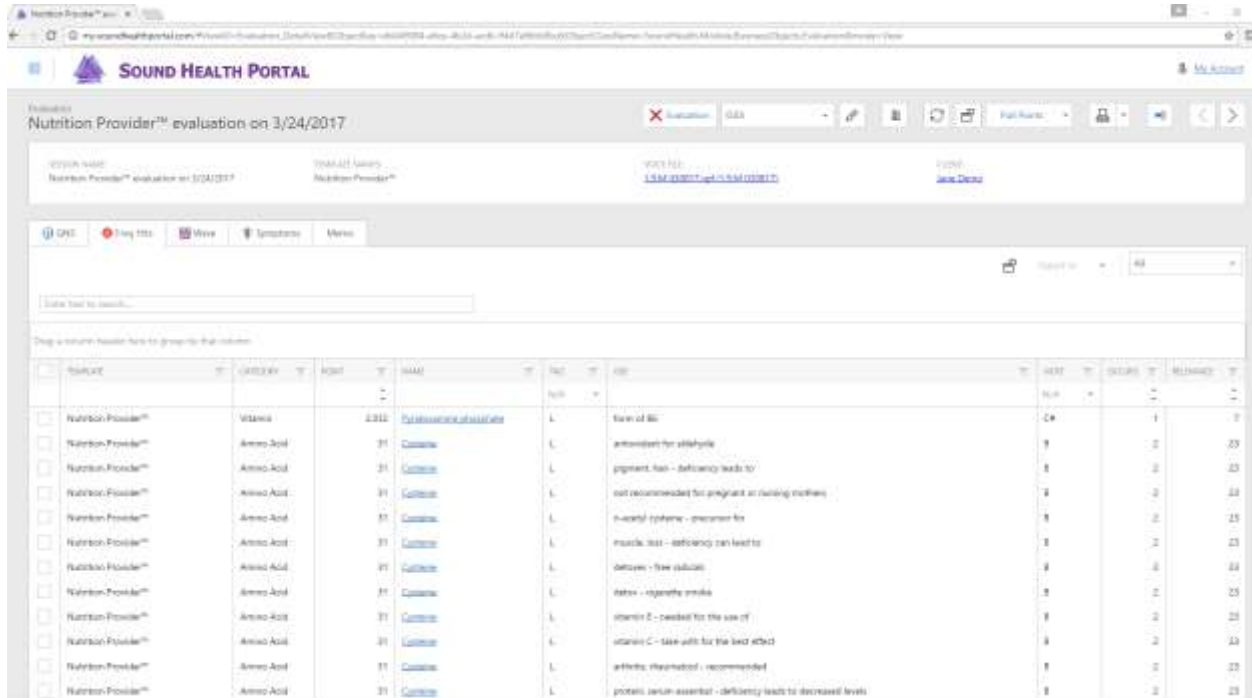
Nutrition Provider™ eva ×

mysoundhealthportal.com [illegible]

SOUND HEALTH PORTAL

My Account

Evaluation
Nutrition Provider™ evaluation on 3/24/2017

Evaluation

Full Name

SESSION NAME
Nutrition Provider™ evaluation on 3/24/2017

TEMPLATE NAMES
Nutrition Provider™

VOICE FILE
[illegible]

CLIENT
Jane Demo

QNS | Freq Hits | Wave | Symptoms | Memo

All

Enter text to search...

Drag a column header here to group by that column

| | TEMPLATE | CATEGORY | POINT | NAME | TAG | USE | NOTE | OCCURS | RELEVANCE |
|---|---|---|---|---|---|---|---|---|---|
| | Nutrition Provider™ | Vitamin | 2.002 | Pyridoxamine phosphate | L | form of B6 | C# | 1 | 7 |
| | Nutrition Provider™ | Amino Acid | 31 | Cysteine | L | antioxidant for aldehyde | | 2 | 23 |
| | Nutrition Provider™ | Amino Acid | 31 | Cysteine | L | pigment, hair - deficiency leads to | | 2 | 23 |
| | Nutrition Provider™ | Amino Acid | 31 | Cysteine | L | not recommended for pregnant or nursing mothers | | 2 | 23 |
| | Nutrition Provider™ | Amino Acid | 31 | Cysteine | L | n-acetyl cysteine - precursor for | | 2 | 23 |
| | Nutrition Provider™ | Amino Acid | 31 | Cysteine | L | muscle, loss - deficiency can lead to | | 2 | 23 |
| | Nutrition Provider™ | Amino Acid | 31 | Cysteine | L | detoxes - free radicals | | 2 | 23 |
| | Nutrition Provider™ | Amino Acid | 31 | Cysteine | L | detox - cigarette smoke | | 2 | 23 |
| | Nutrition Provider™ | Amino Acid | 31 | Cysteine | L | vitamin E - needed for the use of | | 2 | 23 |
| | Nutrition Provider™ | Amino Acid | 31 | Cysteine | L | vitamin C - take with for the best effect | | 2 | 23 |
| | Nutrition Provider™ | Amino Acid | 31 | Cysteine | L | arthritis, rheumatoid - recommended | | 2 | 23 |
| | Nutrition Provider™ | Amino Acid | 31 | Cysteine | L | protein, serum essential - deficiency leads to decreased levels | | 2 | 23 |